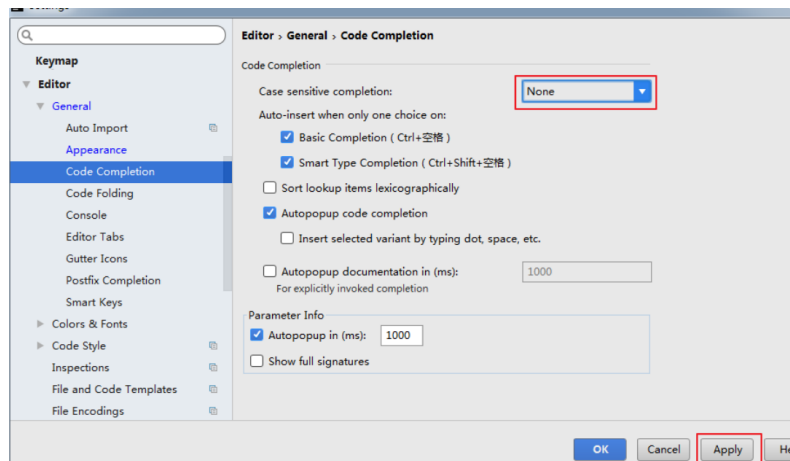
Keymap
Editor
General
Auto Import
Appearance
Code Completion
Code Folding
Console
Editor Tabs
Gutter Icons
Postfix Completion
Smart Keys
Colors & Fonts
Code Style
Inspections
File and Code Templates
File Encodings

Editor › General › Code Completion

Code Completion
Case sensitive completion: None
Auto-insert when only one choice on:
Basic Completion ( Ctrl+空格 )
Smart Type Completion ( Ctrl+Shift+空格 )
Sort lookup items lexicographically
Autopopup code completion
Insert selected variant by typing dot, space, etc.
Autopopup documentation in (ms): 1000
For explicitly invoked completion

Parameter Info
Autopopup in (ms): 1000
Show full signatures

OK
Cancel
Apply
He